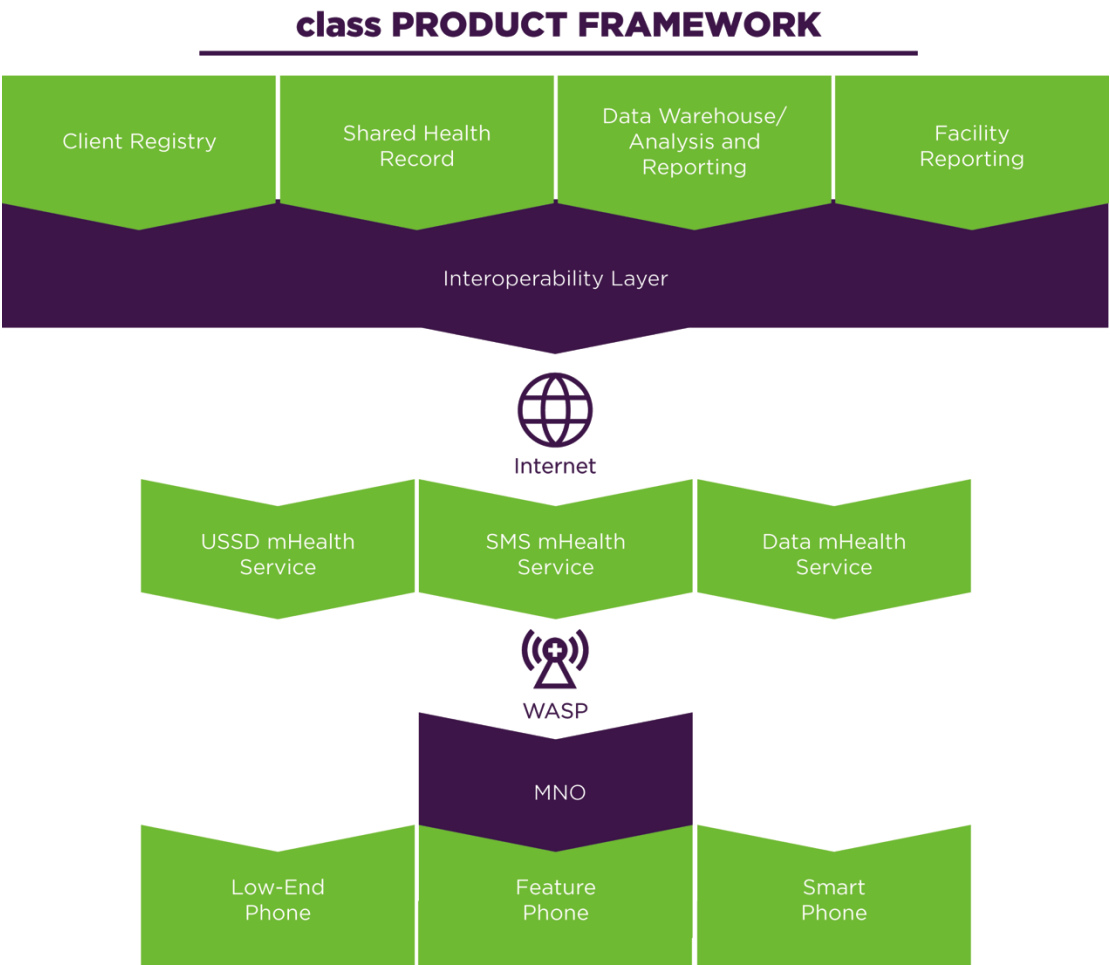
class PRODUCT FRAMEWORK

Client Registry

Shared Health Record

Data Warehouse/ Analysis and Reporting

Facility Reporting

Interoperability Layer

Internet

USSD mHealth Service

SMS mHealth Service

Data mHealth Service

WASP

MNO

Low-End Phone

Feature Phone

Smart Phone